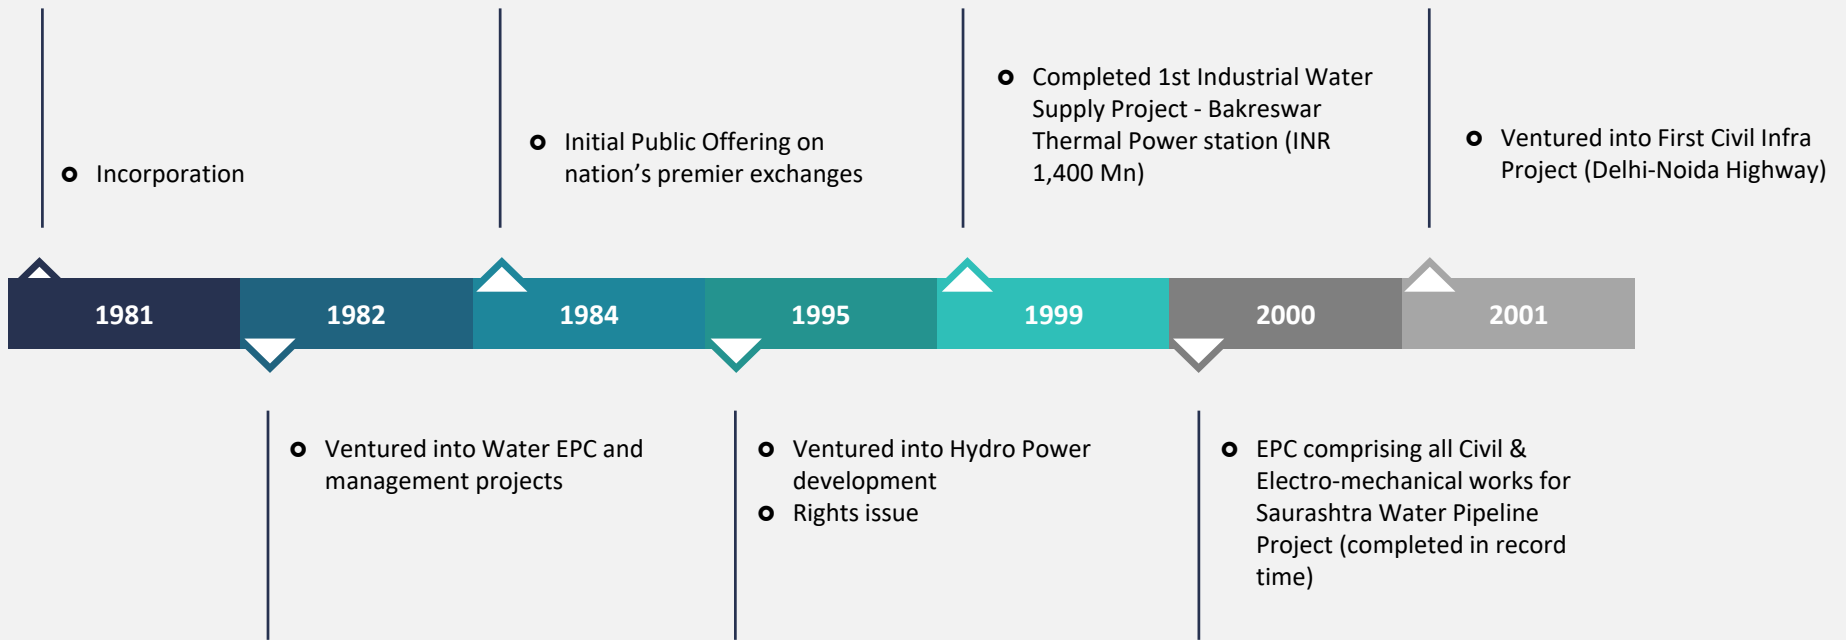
Incorporation

Initial Public Offering on nation’s premier exchanges

Completed 1st Industrial Water Supply Project - Bakreswar Thermal Power station (INR 1,400 Mn)

Ventured into First Civil Infra Project (Delhi-Noida Highway)

1981

1982

1984

1995

1999

2000

2001

Ventured into Water EPC and management projects

Ventured into Hydro Power development

Rights issue

EPC comprising all Civil & Electro-mechanical works for Saurashtra Water Pipeline Project (completed in record time)